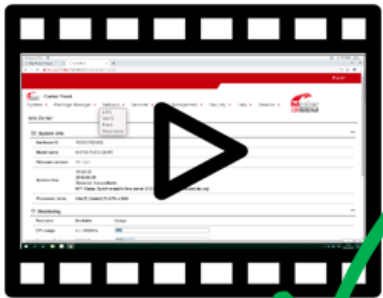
Control Panel

Logout

System

Package Manager

Network

Services

Management

Security

Help

Reboot

Info Center

System Info

Hardware ID

Model name

Firmware version

System time

Processor name

Monitoring

Resource

Available

Usage

CPU usage